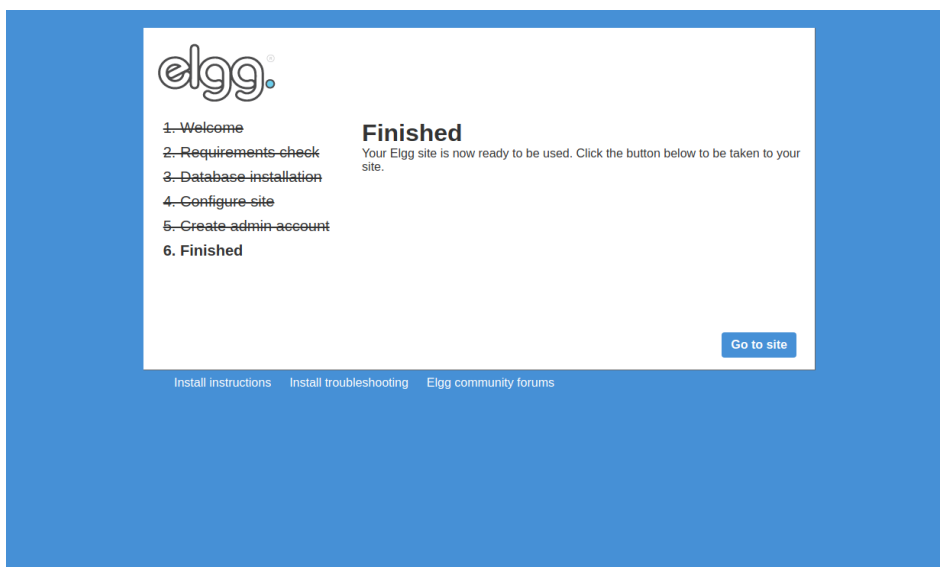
elgg

~~1. Welcome~~
~~2. Requirements check~~
~~3. Database installation~~
~~4. Configure site~~
~~5. Create admin account~~
6. Finished

Finished

Your Elgg site is now ready to be used. Click the button below to be taken to your site.

Go to site

Install instructions Install troubleshooting Elgg community forums